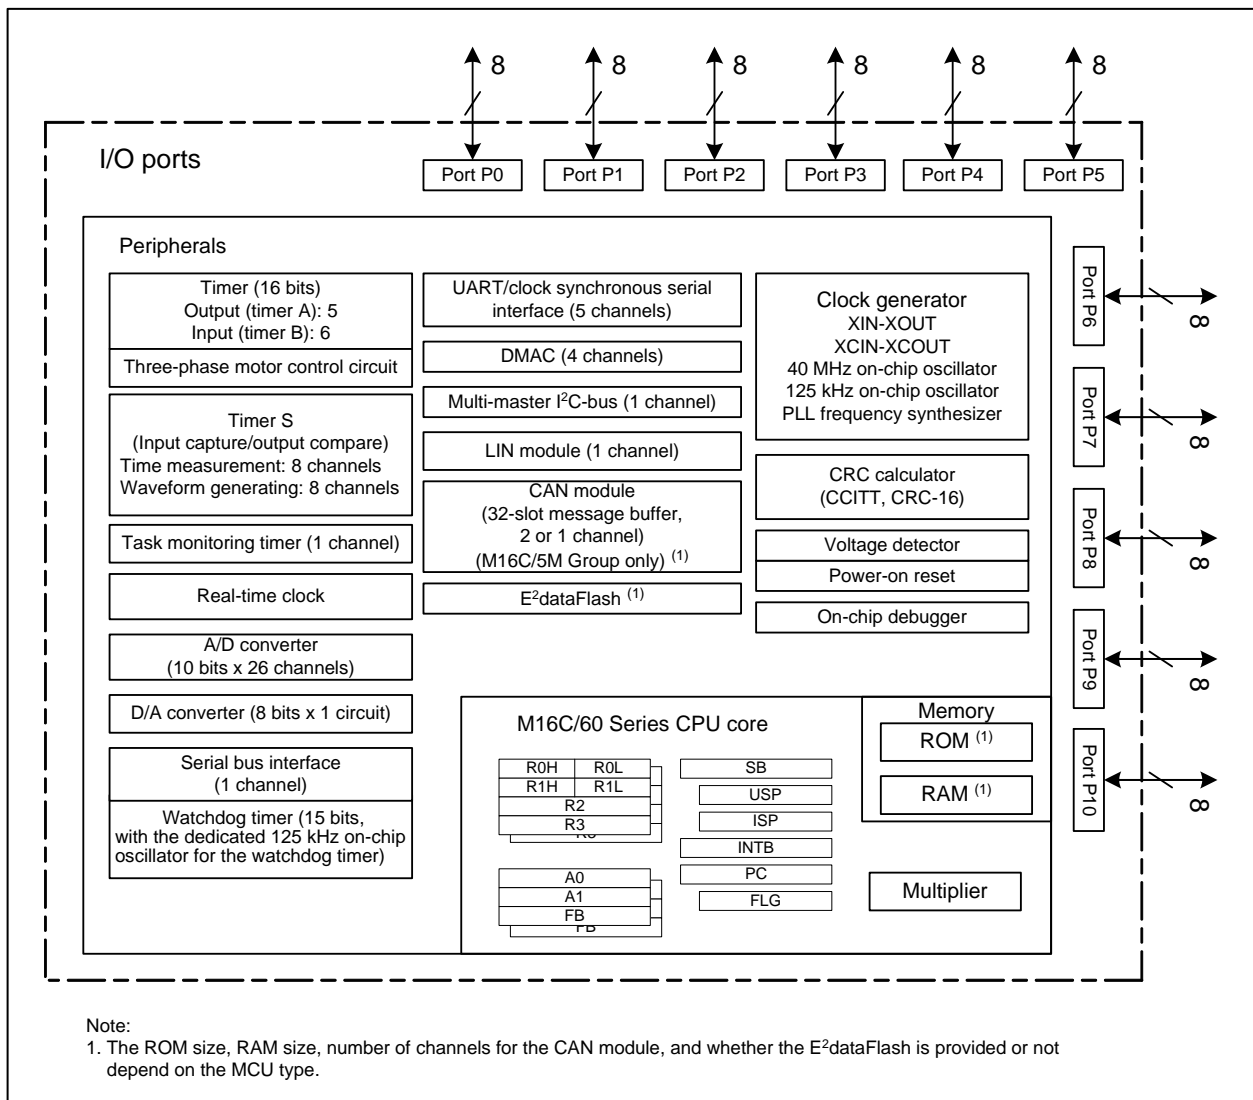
8
8
8
8
8
8

I/O ports

Port P0
Port P1
Port P2
Port P3
Port P4
Port P5

Peripherals

Timer (16 bits)
Output (timer A): 5
Input (timer B): 6

Three-phase motor control circuit

Timer S
(Input capture/output compare)
Time measurement: 8 channels
Waveform generating: 8 channels

Task monitoring timer (1 channel)

Real-time clock

A/D converter
(10 bits x 26 channels)

D/A converter (8 bits x 1 circuit)

Serial bus interface
(1 channel)

Watchdog timer (15 bits, with the dedicated 125 kHz on-chip oscillator for the watchdog timer)

UART/clock synchronous serial interface (5 channels)

DMAC (4 channels)

Multi-master I$^2$C-bus (1 channel)

LIN module (1 channel)

CAN module
(32-slot message buffer, 2 or 1 channel)
(M16C/5M Group only) $^{(1)}$

E$^2$dataFlash $^{(1)}$

Clock generator
XIN-XOUT
XCIN-XCOUT
40 MHz on-chip oscillator
125 kHz on-chip oscillator
PLL frequency synthesizer

CRC calculator
(CCITT, CRC-16)

Voltage detector

Power-on reset

On-chip debugger

M16C/60 Series CPU core

R0H
R0L
R1H
R1L
R2
R3
R3
A0
A1
FB
FB

SB
USP
ISP
INTB
PC
FLG

Memory
ROM $^{(1)}$
RAM $^{(1)}$

Multiplier

Port P6
8
Port P7
8
Port P8
8
Port P9
8
Port P10
8

Note:
1. The ROM size, RAM size, number of channels for the CAN module, and whether the E$^2$dataFlash is provided or not depend on the MCU type.